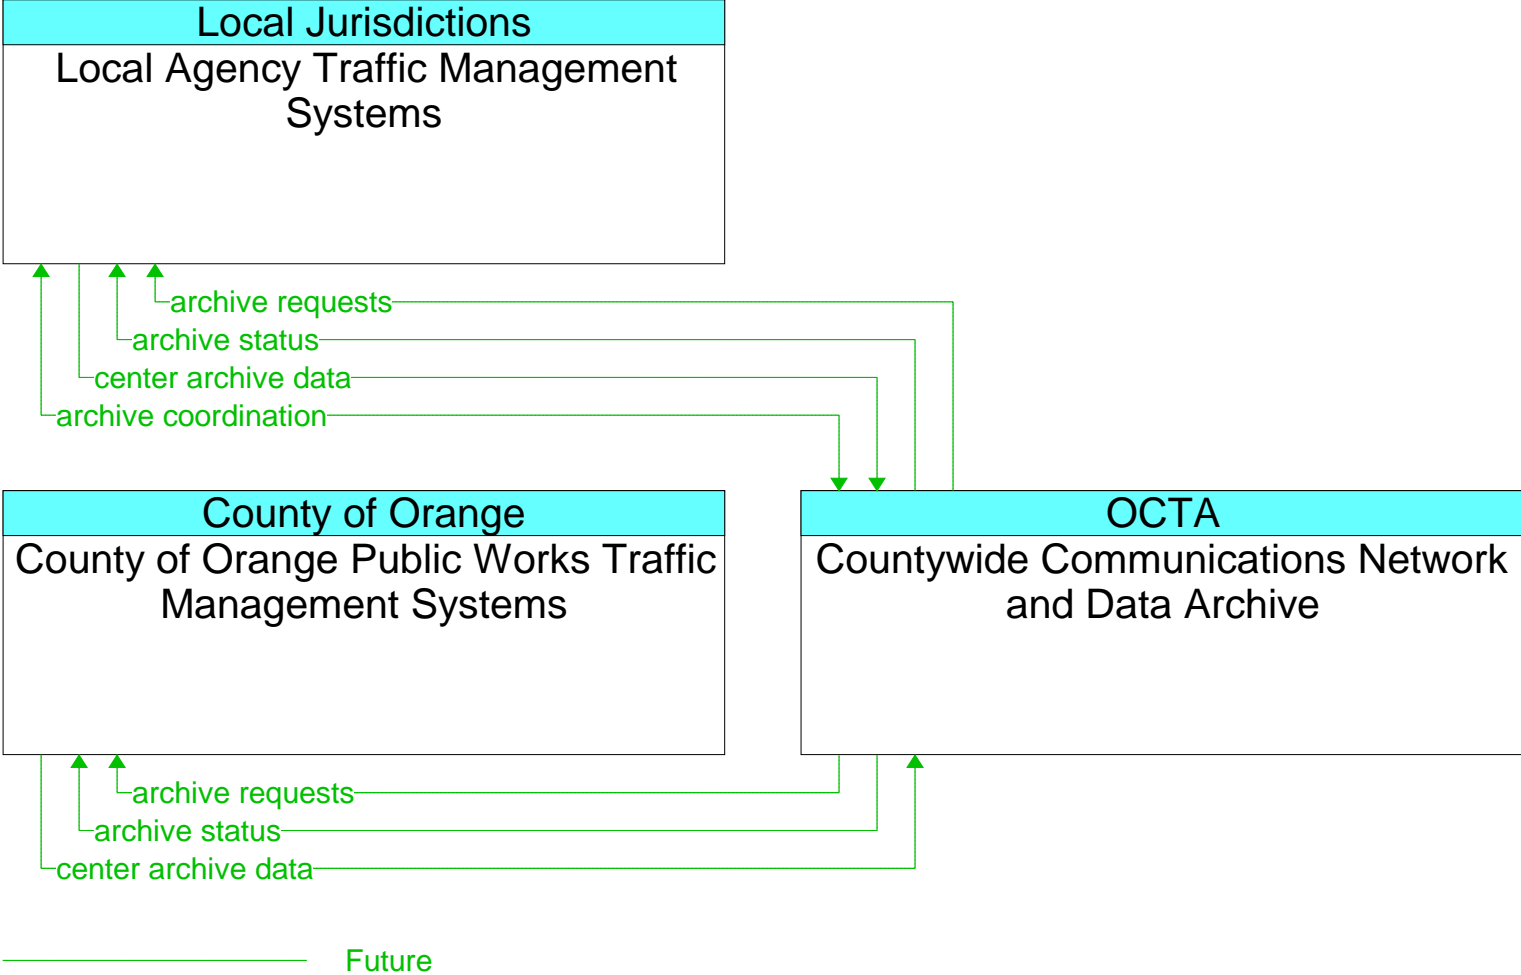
Local Jurisdictions
Local Agency Traffic Management Systems

archive requests
archive status
center archive data
archive coordination

County of Orange
County of Orange Public Works Traffic Management Systems

OCTA
Countywide Communications Network and Data Archive

archive requests
archive status
center archive data

Future